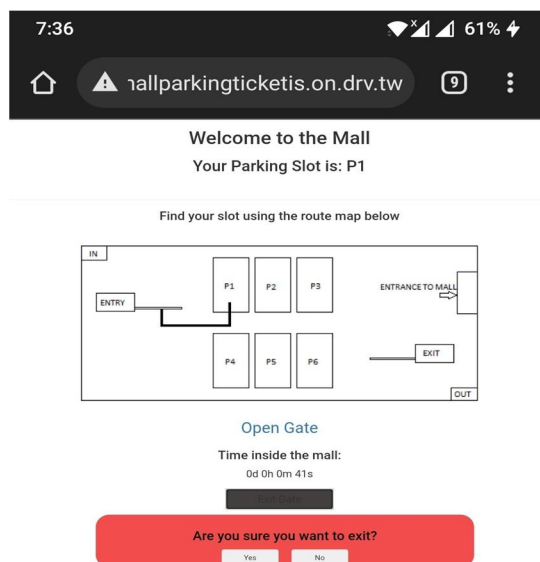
7:36

61%

ıallparkingticketis.on.drv.tw

9

Welcome to the Mall

Your Parking Slot is: P1

Find your slot using the route map below

IN

ENTRY

P1

P2

P3

ENTRANCE TO MALL

P4

P5

P6

EXIT

OUT

Open Gate

Time inside the mall:

0d 0h 0m 41s

Exit Gate

Are you sure you want to exit?

Yes

No